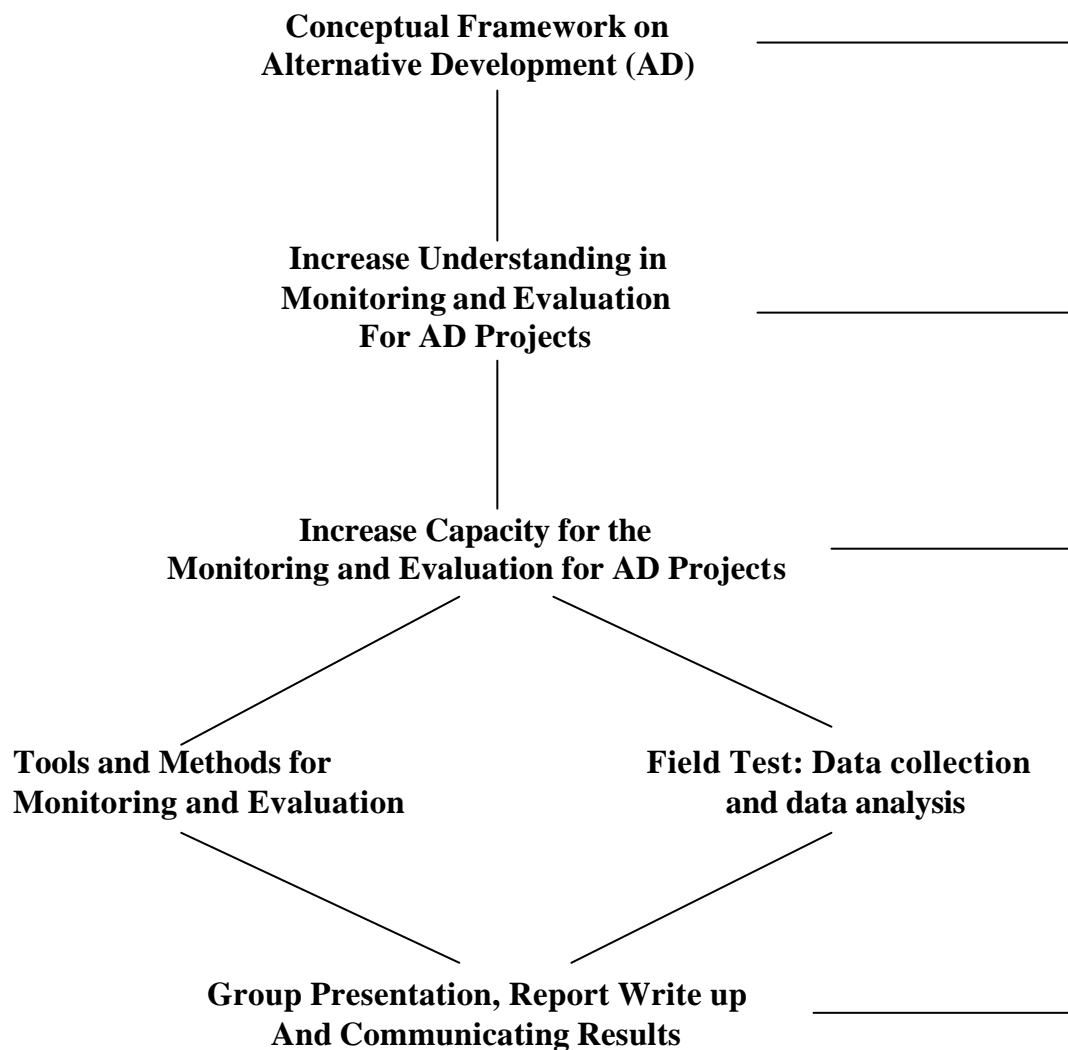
Conceptual Framework on Alternative Development (AD)

Increase Understanding in Monitoring and Evaluation For AD Projects

Increase Capacity for the Monitoring and Evaluation for AD Projects

Tools and Methods for Monitoring and Evaluation

Field Test: Data collection and data analysis

Group Presentation, Report Write up And Communicating Results